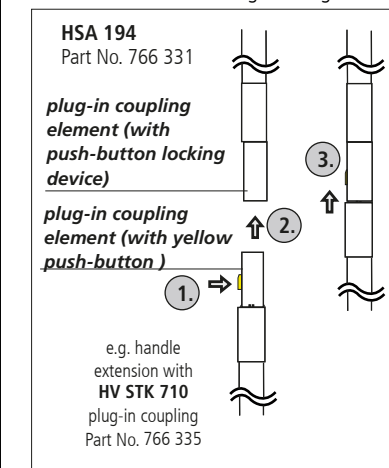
HSA 194
Part No. 766 331

plug-in coupling element (with push-button locking device)

plug-in coupling element (with yellow push-button )

1.

2.

3.

e.g. handle extension with
HV STK 710
plug-in coupling
Part No. 766 335